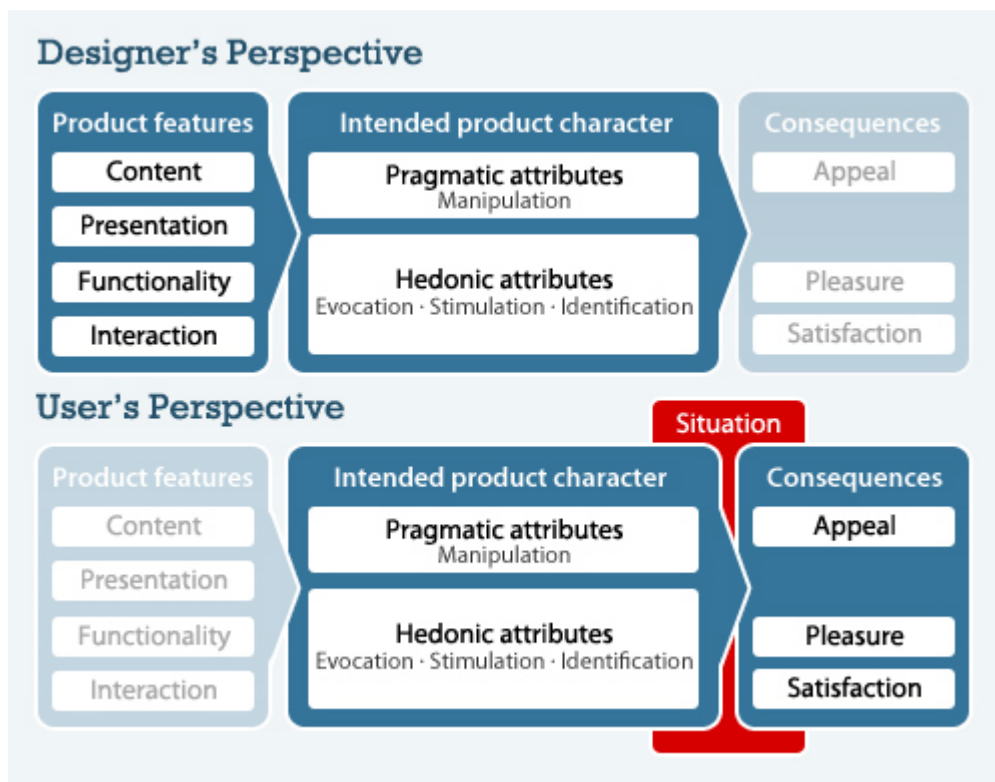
Designer's Perspective

Product features
Content
Presentation
Functionality
Interaction

Intended product character
Pragmatic attributes
Manipulation
Hedonic attributes
Evocation · Stimulation · Identification

Consequences
Appeal
Pleasure
Satisfaction

User's Perspective

Situation

Product features
Content
Presentation
Functionality
Interaction

Intended product character
Pragmatic attributes
Manipulation
Hedonic attributes
Evocation · Stimulation · Identification

Consequences
Appeal
Pleasure
Satisfaction